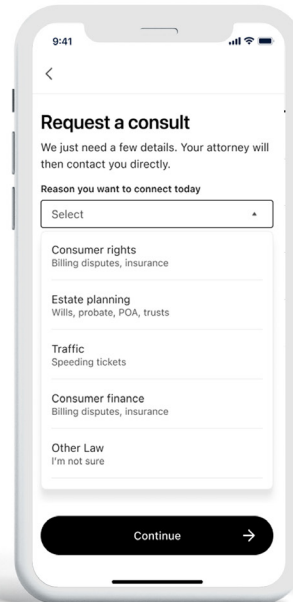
9:41

<

Request a consult

We just need a few details. Your attorney will then contact you directly.

Reason you want to connect today

Select

Consumer rights
Billing disputes, insurance

Estate planning
Wills, probate, POA, trusts

Traffic
Speeding tickets

Consumer finance
Billing disputes, insurance

Other Law
I'm not sure

Continue →